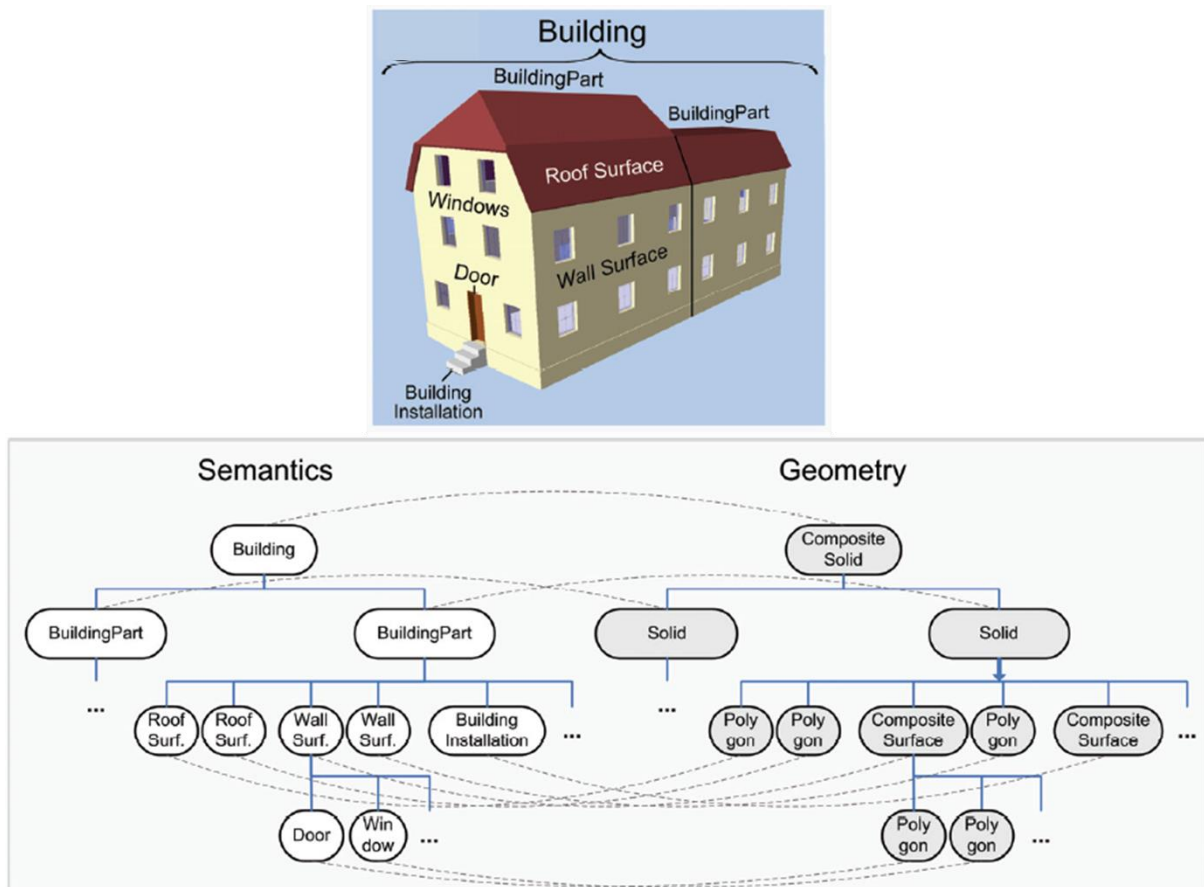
Building

BuildingPart

BuildingPart

Roof Surface

Windows

Wall Surface

Door

Building Installation

Semantics

Geometry

Building

Composite Solid

BuildingPart

BuildingPart

Solid

Solid

...

Roof Surf.

Roof Surf.

Wall Surf.

Wall Surf.

Building Installation

...

...

Poly gon

Poly gon

Composite Surface

Poly gon

Composite Surface

...

Door

Win dow

...

Poly gon

Poly gon

...